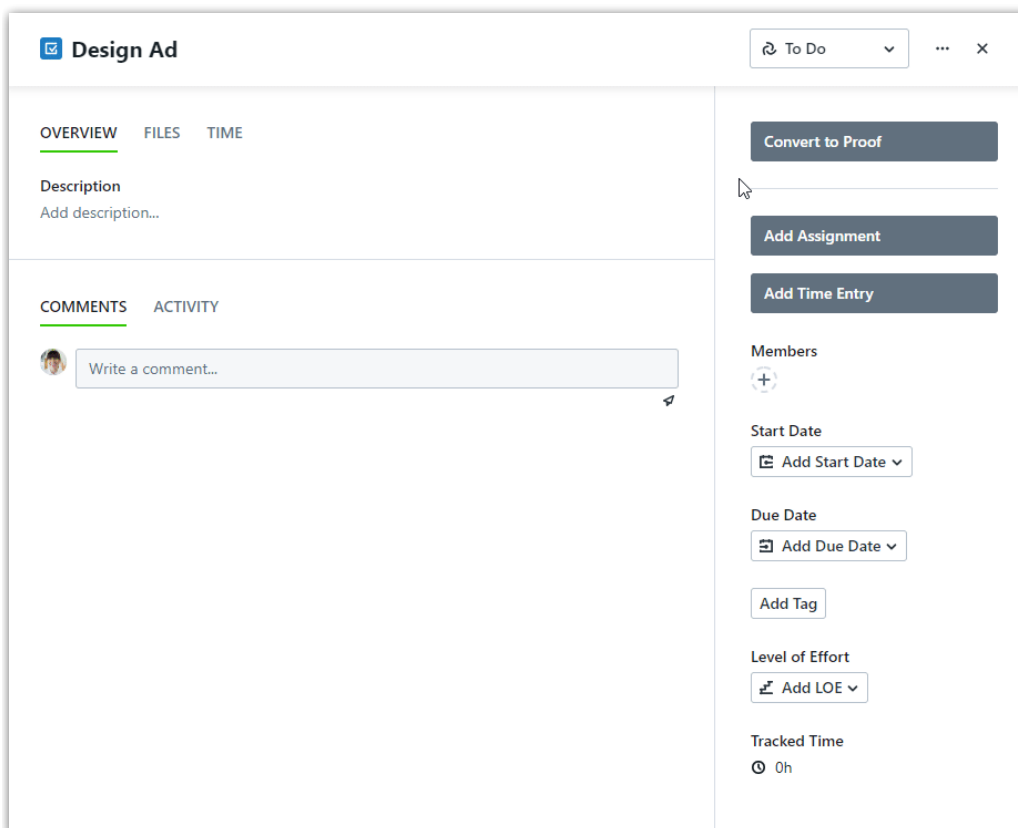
Design Ad

To Do

OVERVIEW FILES TIME

Description
Add description...

COMMENTS ACTIVITY

Write a comment...

Convert to Proof

Add Assignment

Add Time Entry

Members

Start Date
Add Start Date

Due Date
Add Due Date

Add Tag

Level of Effort
Add LOE

Tracked Time
0h